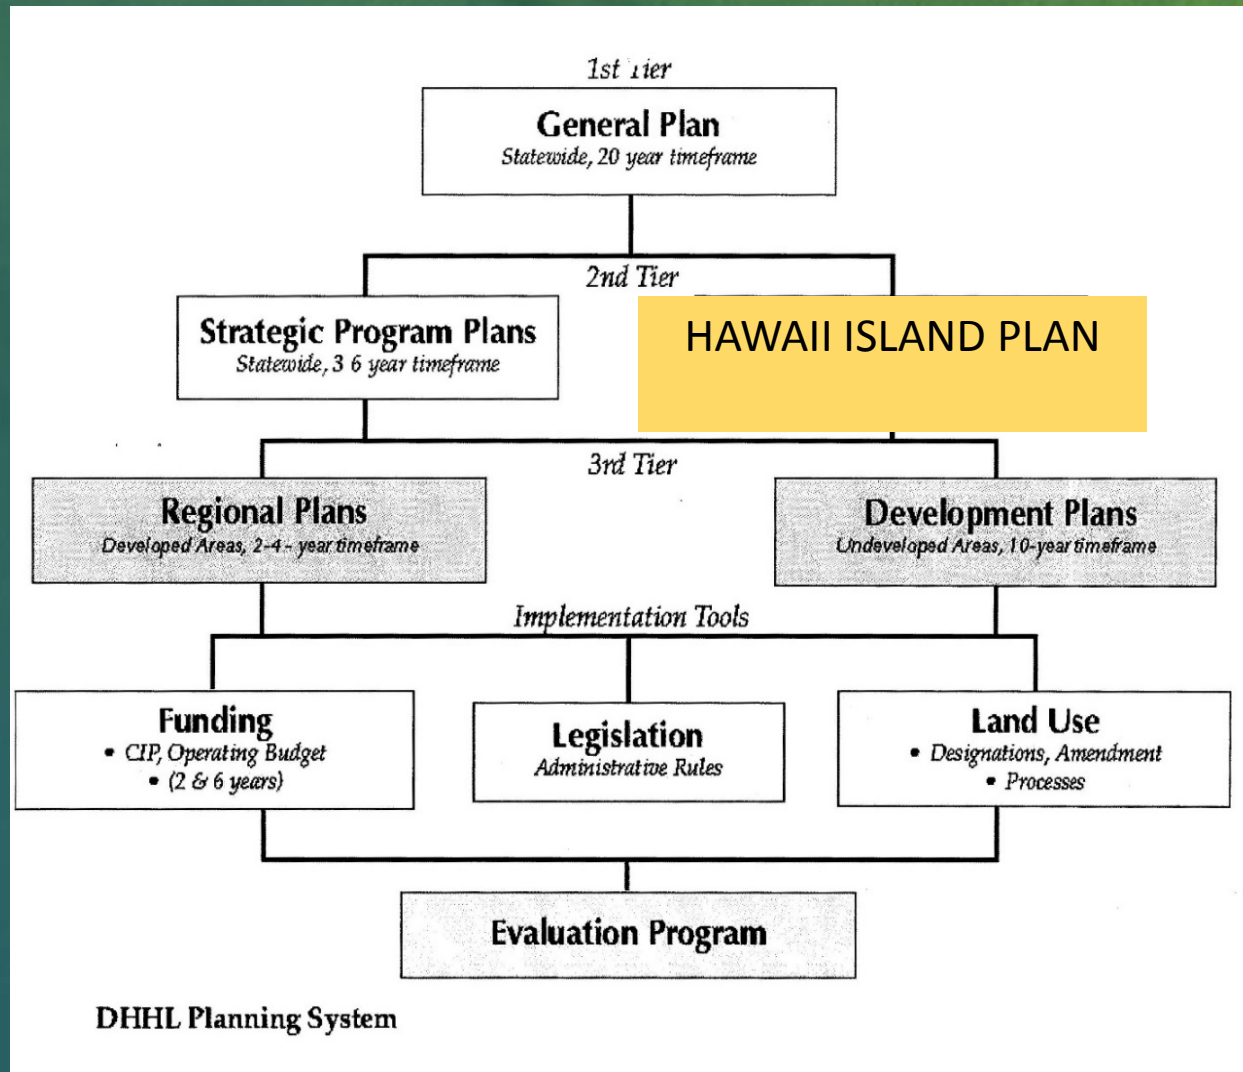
1st Tier

General Plan
Statewide, 20 year timeframe

2nd Tier

Strategic Program Plans
Statewide, 3 6 year timeframe

HAWAII ISLAND PLAN

3rd Tier

Regional Plans
Developed Areas, 2-4 - year timeframe

Development Plans
Undeveloped Areas, 10-year timeframe

Implementation Tools

Funding
• CIP, Operating Budget
• (2 & 6 years)

Legislation
Administrative Rules

Land Use
• Designations, Amendment
• Processes

Evaluation Program

DHHL Planning System